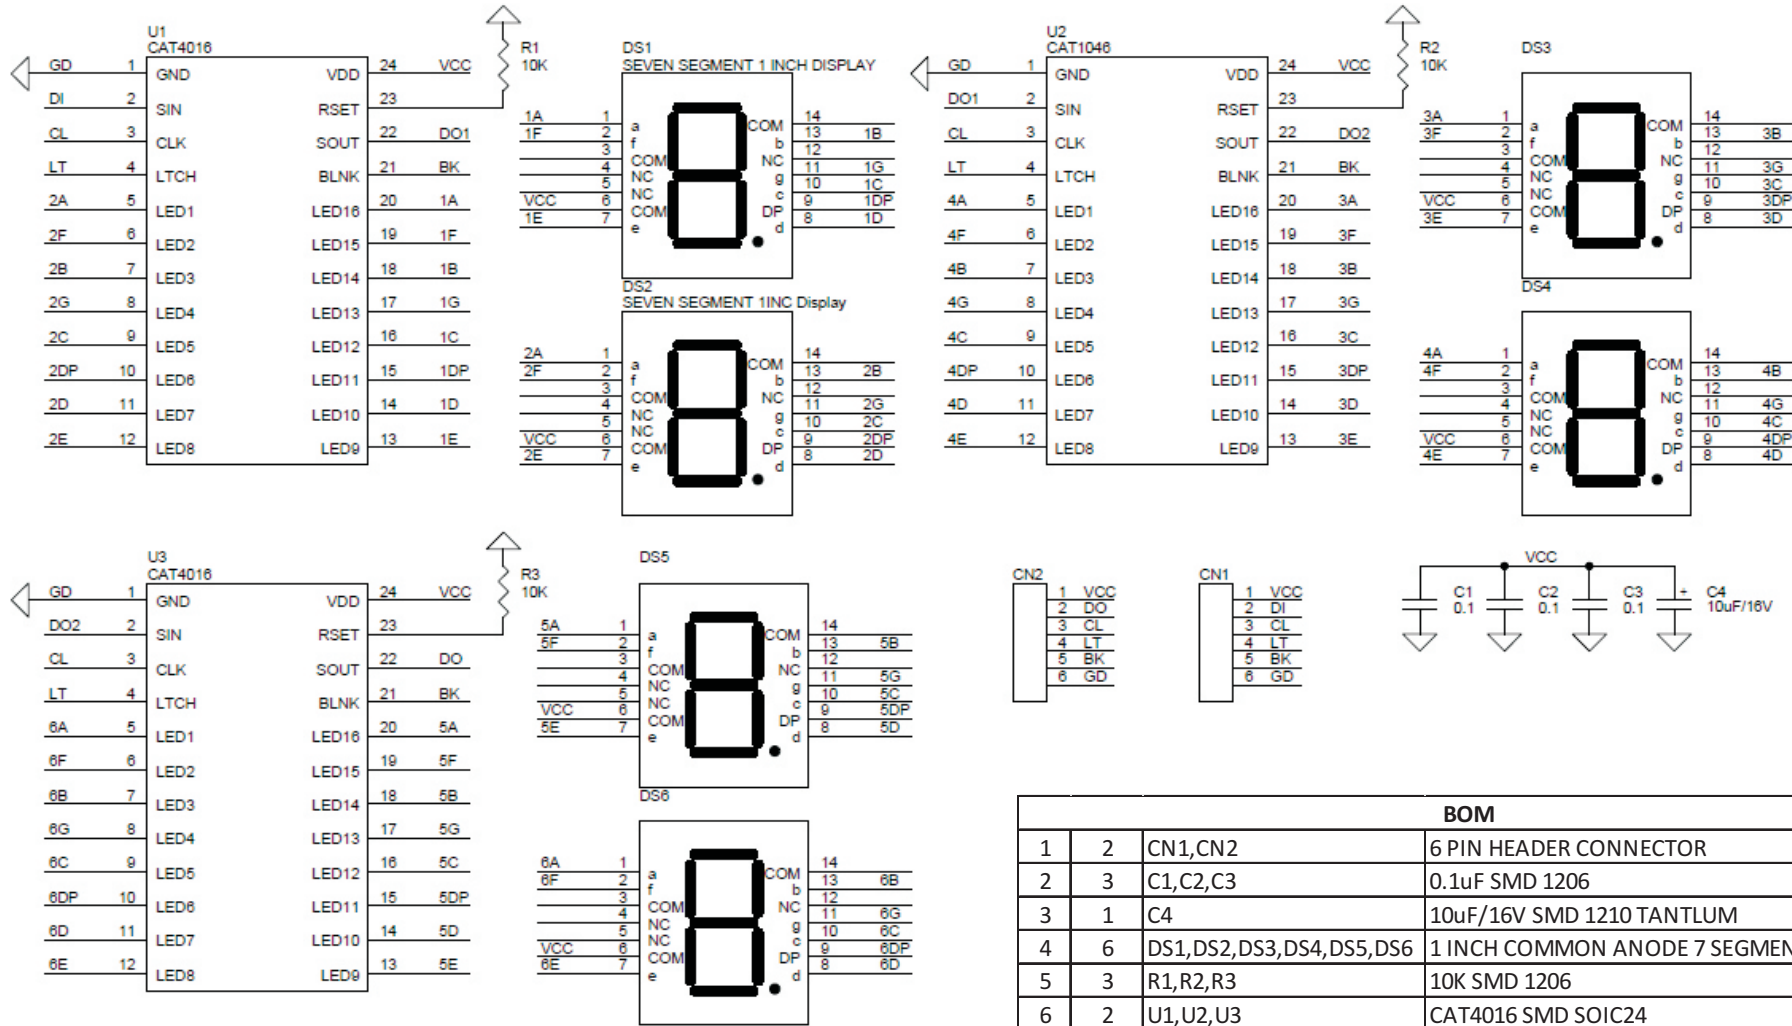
U1
CAT4016

GD 1 GND
DI 2 SIN
CL 3 CLK
LT 4 LTCH
2A 5 LED1
2F 6 LED2
2B 7 LED3
2G 8 LED4
2C 9 LED5
2DP 10 LED6
2D 11 LED7
2E 12 LED8

VDD 24 VCC
RSET 23
SOUT 22 DO1
BLNK 21 BK
LED16 20 1A
LED15 19 1F
LED14 18 1B
LED13 17 1G
LED12 16 1C
LED11 15 1DP
LED10 14 1D
LED9 13 1E

R1
10K

DS1
SEVEN SEGMENT 1 INCH DISPLAY

1A 1 a
1F 2 f
3 COM
4 NC
5 NC
VCC 6 COM
1E 7 e
COM 14
b 13 1B
NC 12
g 11 1G
c 10 1C
DP 9 1DP
d 8 1D

DS2
SEVEN SEGMENT 1INC Display

2A 1 a
2F 2 f
3 COM
4 NC
5 NC
VCC 6 COM
2E 7 e
COM 14
b 13 2B
NC 12
g 11 2G
c 10 2C
DP 9 2DP
d 8 2D

U2
CAT1046

GD 1 GND
DO1 2 SIN
CL 3 CLK
LT 4 LTCH
4A 5 LED1
4F 6 LED2
4B 7 LED3
4G 8 LED4
4C 9 LED5
4DP 10 LED6
4D 11 LED7
4E 12 LED8

VDD 24 VCC
RSET 23
SOUT 22 DO2
BLNK 21 BK
LED16 20 3A
LED15 19 3F
LED14 18 3B
LED13 17 3G
LED12 16 3C
LED11 15 3DP
LED10 14 3D
LED9 13 3E

R2
10K

DS3

3A 1 a
3F 2 f
3 COM
4 NC
5 NC
VCC 6 COM
3E 7 e
COM 14
b 13 3B
NC 12
g 11 3G
c 10 3C
DP 9 3DP
d 8 3D

DS4

4A 1 a
4F 2 f
3 COM
4 NC
5 NC
VCC 6 COM
4E 7 e
COM 14
b 13 4B
NC 12
g 11 4G
c 10 4C
DP 9 4DP
d 8 4D

U3
CAT4016

GD 1 GND
DO2 2 SIN
CL 3 CLK
LT 4 LTCH
6A 5 LED1
6F 6 LED2
6B 7 LED3
6G 8 LED4
6C 9 LED5
6DP 10 LED6
6D 11 LED7
6E 12 LED8

VDD 24 VCC
RSET 23
SOUT 22 DO
BLNK 21 BK
LED16 20 5A
LED15 19 5F
LED14 18 5B
LED13 17 5G
LED12 16 5C
LED11 15 5DP
LED10 14 5D
LED9 13 5E

R3
10K

DS5

5A 1 a
5F 2 f
3 COM
4 NC
5 NC
VCC 6 COM
5E 7 e
COM 14
b 13 5B
NC 12
g 11 5G
c 10 5C
DP 9 5DP
d 8 5D

DS6

6A 1 a
6F 2 f
3 COM
4 NC
5 NC
VCC 6 COM
6E 7 e
COM 14
b 13 6B
NC 12
g 11 6G
c 10 6C
DP 9 6DP
d 8 6D

CN2
1 VCC
2 DO
3 CL
4 LT
5 BK
6 GD

CN1
1 VCC
2 DI
3 CL
4 LT
5 BK
6 GD

VCC
C1 0.1
C2 0.1
C3 0.1
+ C4 10uF/16V

| BOM | | | |
|---|---|---|---|
| 1 | 2 | CN1,CN2 | 6 PIN HEADER CONNECTOR |
| 2 | 3 | C1,C2,C3 | 0.1uF SMD 1206 |
| 3 | 1 | C4 | 10uF/16V SMD 1210 TANTLUM |
| 4 | 6 | DS1,DS2,DS3,DS4,DS5,DS6 | 1 INCH COMMON ANODE 7 SEGMEN |
| 5 | 3 | R1,R2,R3 | 10K SMD 1206 |
| 6 | 2 | U1,U2,U3 | CAT4016 SMD SOIC24 |